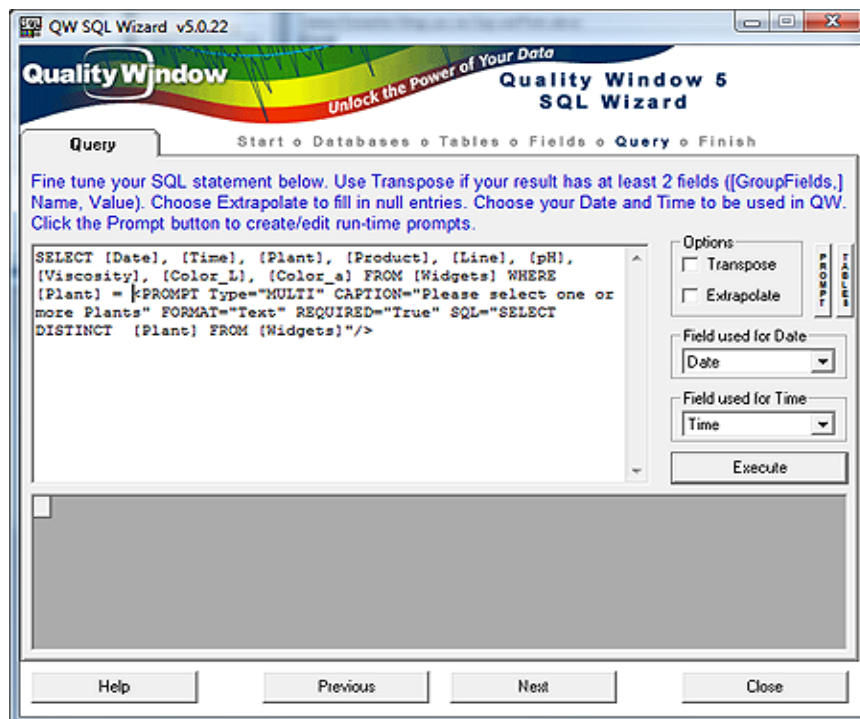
QW SQL Wizard v5.0.22

Quality Window

Unlock the Power of Your Data

Quality Window 5
SQL Wizard

Query

Start o Databases o Tables o Fields o Query o Finish

Fine tune your SQL statement below. Use Transpose if your result has at least 2 fields ([GroupFields,] Name, Value). Choose Extrapolate to fill in null entries. Choose your Date and Time to be used in QW. Click the Prompt button to create/edit run-time prompts.

SELECT [Date], [Time], [Plant], [Product], [Line], [pH], [Viscosity], [Color_L], [Color_a] FROM [Widgets] WHERE [Plant] = <PROMPT Type="MULTI" CAPTION="Please select one or more Plants" FORMAT="Text" REQUIRED="True" SQL="SELECT DISTINCT [Plant] FROM [Widgets]"/>

Options
Transpose
Extrapolate

PROMPT
TABLES

Field used for Date
Date

Field used for Time
Time

Execute

Help
Previous
Next
Close